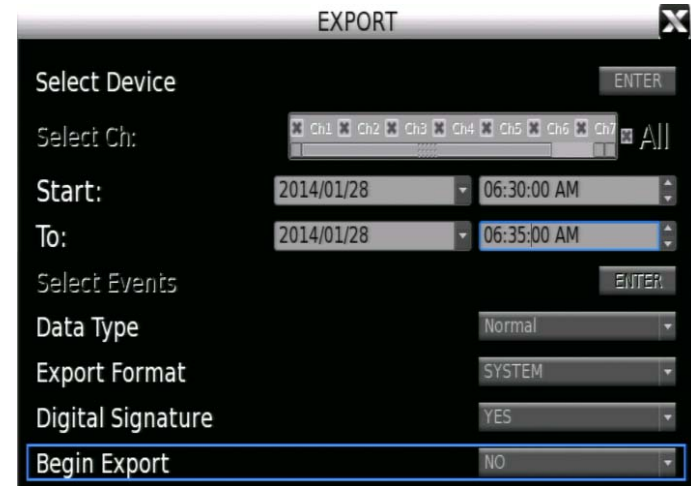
EXPORT

Select Device ENTER

Select Ch: Ch1 Ch2 Ch3 Ch4 Ch5 Ch6 Ch7 All

Start: 2014/01/28 06:30:00 AM

To: 2014/01/28 06:35:00 AM

Select Events ENTER

Data Type Normal

Export Format SYSTEM

Digital Signature YES

Begin Export NO